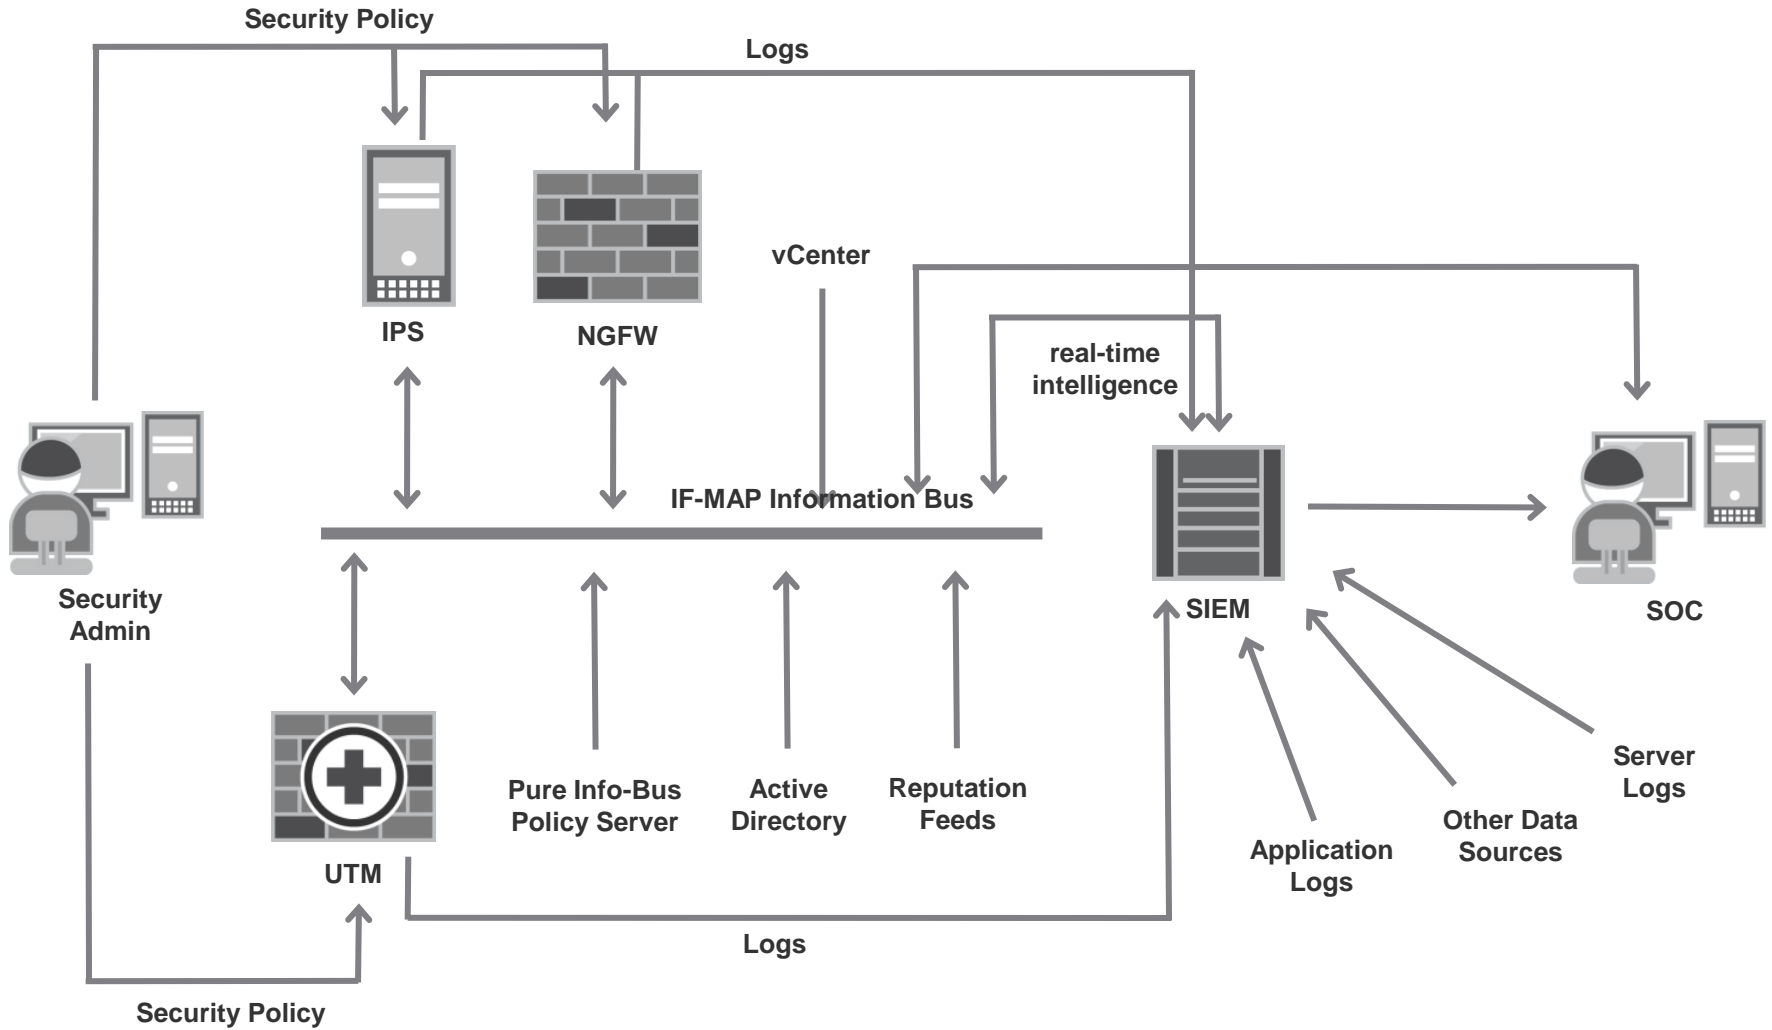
Security Policy

Logs

IPS

NGFW

vCenter

real-time intelligence

Security Admin

IF-MAP Information Bus

SIEM

SOC

UTM

Pure Info-Bus Policy Server

Active Directory

Reputation Feeds

Server Logs

Other Data Sources

Application Logs

Logs

Security Policy